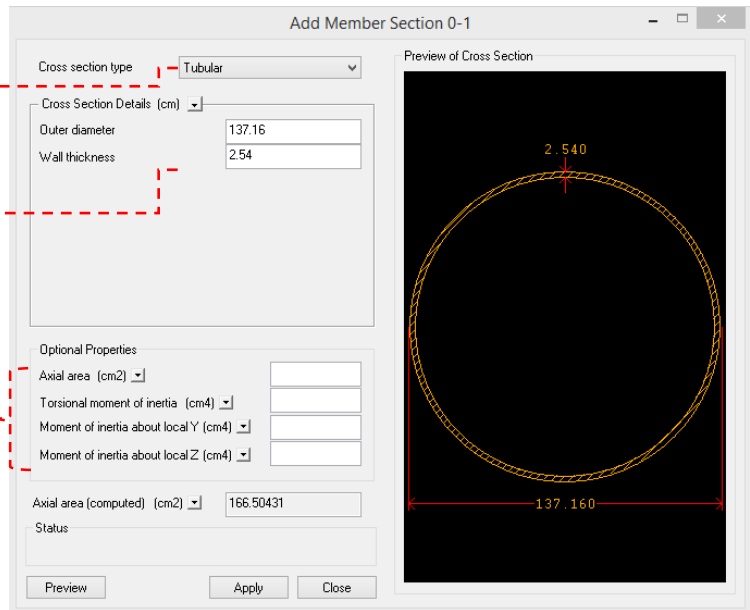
Add Member Section 0-1

Cross section type
Tubular

Cross Section Details (cm)
Outer diameter
137.16
Wall thickness
2.54

Optional Properties
Axial area (cm2)
Torsional moment of inertia (cm4)
Moment of inertia about local Y (cm4)
Moment of inertia about local Z (cm4)

Axial area (computed) (cm2)
166.50431

Status

Preview
Apply
Close

Preview of Cross Section
2.540
137.160